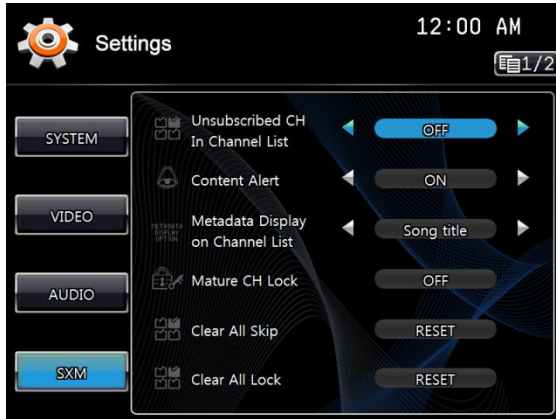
Settings

12:00 AM

1/2

SYSTEM

VIDEO

AUDIO

SXM

Unsubscribed CH In Channel List

OFF

Content Alert

ON

METADATA DISPLAY OPTION

Metadata Display on Channel List

Song title

Mature CH Lock

OFF

Clear All Skip

RESET

Clear All Lock

RESET